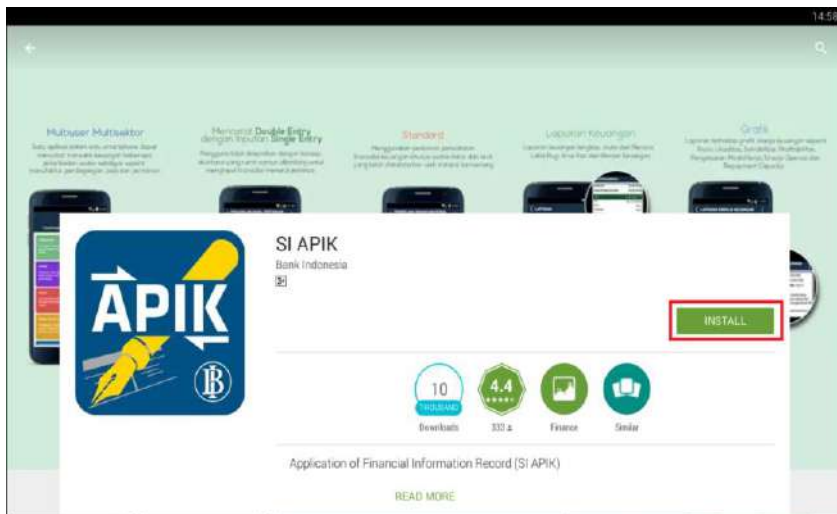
14:58

Multiuser Multisektor

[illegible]

Mencatat Double Entry dengan Inputan Single Entry

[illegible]

Standard

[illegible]

Laporan Keuangan

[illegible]

Grafik

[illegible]

APIK

SI APIK

Bank Indonesia

3+

INSTALL

10
THOUSAND
Downloads

4.4
332

Finance

Similar

Application of Financial Information Record (SI APIK)

READ MORE